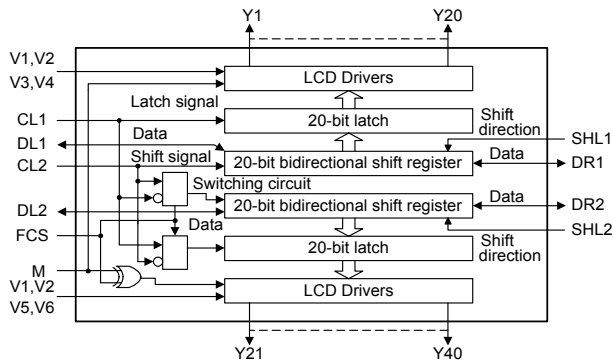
Y1
Y20
V1,V2
V3,V4
LCD Drivers
Latch signal
CL1
20-bit latch
Shift direction
DL1
Data
SHL1
CL2
Shift signal
20-bit bidirectional shift register
Data
DR1
Switching circuit
DL2
20-bit bidirectional shift register
Data
DR2
FCS
Data
SHL2
20-bit latch
Shift direction
M
V1,V2
V5,V6
LCD Drivers
Y21
Y40